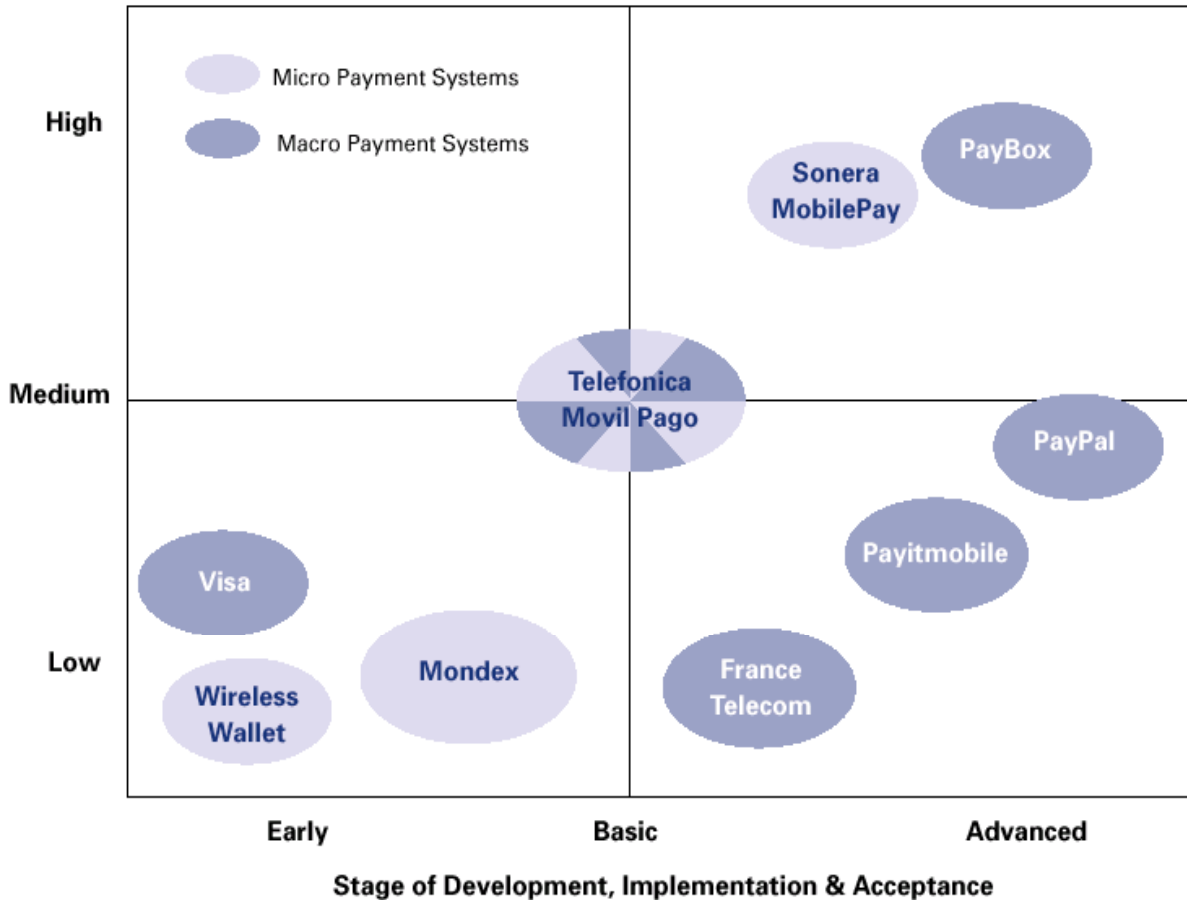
Micro Payment Systems

Macro Payment Systems

High

Medium

Low

Sonera MobilePay

PayBox

Telefonica Movil Pago

PayPal

Payitmobile

Visa

Wireless Wallet

Mondex

France Telecom

Early

Basic

Advanced

Stage of Development, Implementation & Acceptance